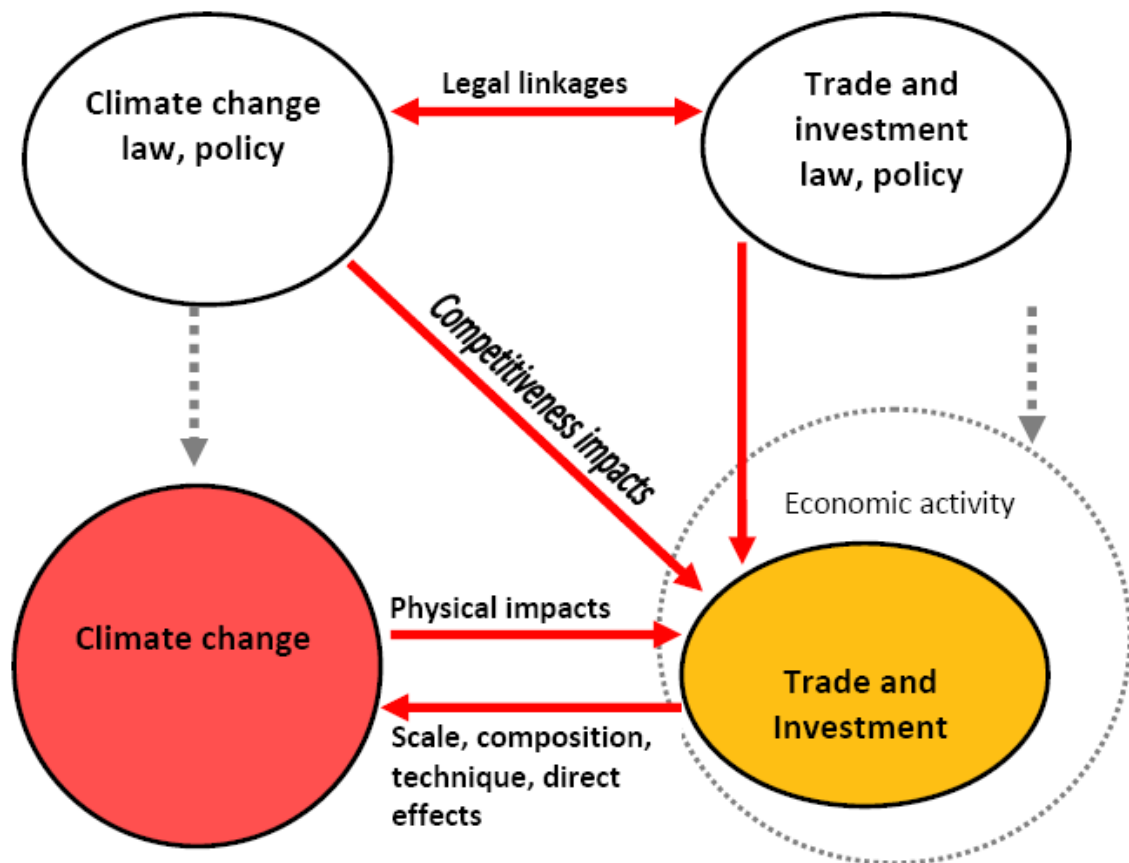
Climate change law, policy

Legal linkages

Trade and investment law, policy

Competitiveness impacts

Economic activity

Climate change

Physical impacts

Trade and Investment

Scale, composition, technique, direct effects